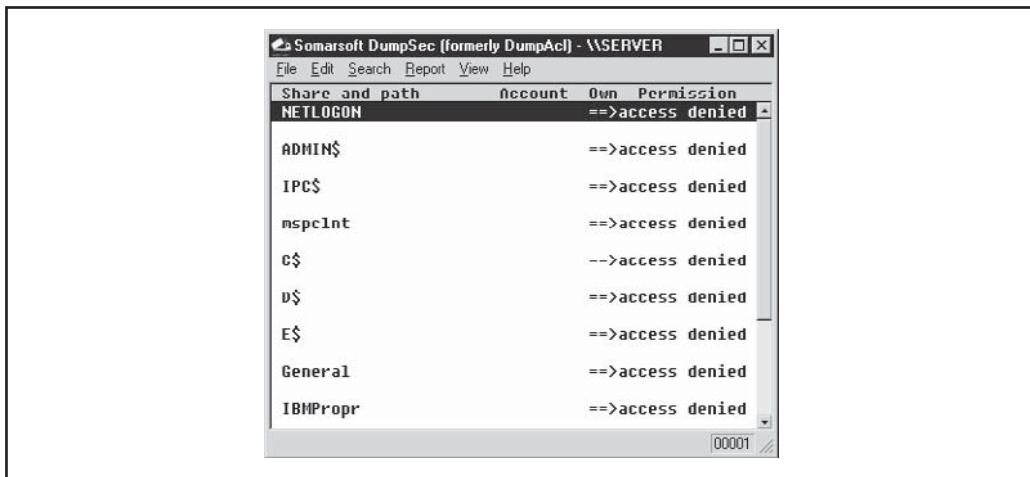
Somarsoft DumpSec (formerly DumpAcl) - \\SERVER

File Edit Search Report View Help

| Share and path | Account | Own Permission |
|---|---|---|
| NETLOGON | | ==>access denied |
| ADMIN$ | | ==>access denied |
| IPC$ | | ==>access denied |
| mspclnt | | ==>access denied |
| C$ | | -->access denied |
| D$ | | ==>access denied |
| E$ | | ==>access denied |
| General | | ==>access denied |
| IBMPropr | | ==>access denied |

00001